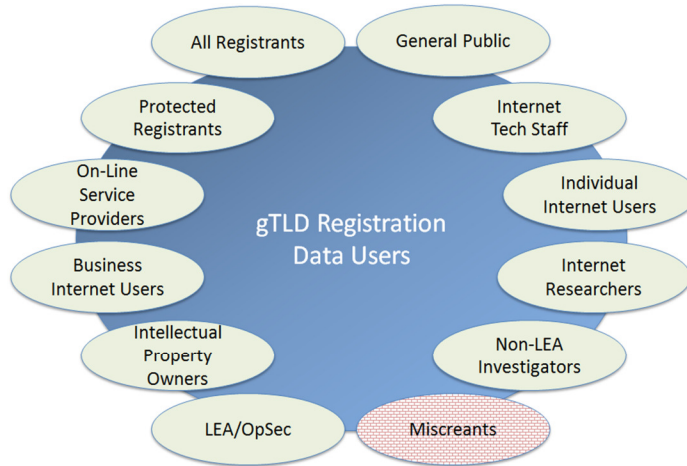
All Registrants

General Public

Protected Registrants

Internet Tech Staff

On-Line Service Providers

gTLD Registration Data Users

Individual Internet Users

Business Internet Users

Internet Researchers

Intellectual Property Owners

Non-LEA Investigators

LEA/OpSec

Miscreants